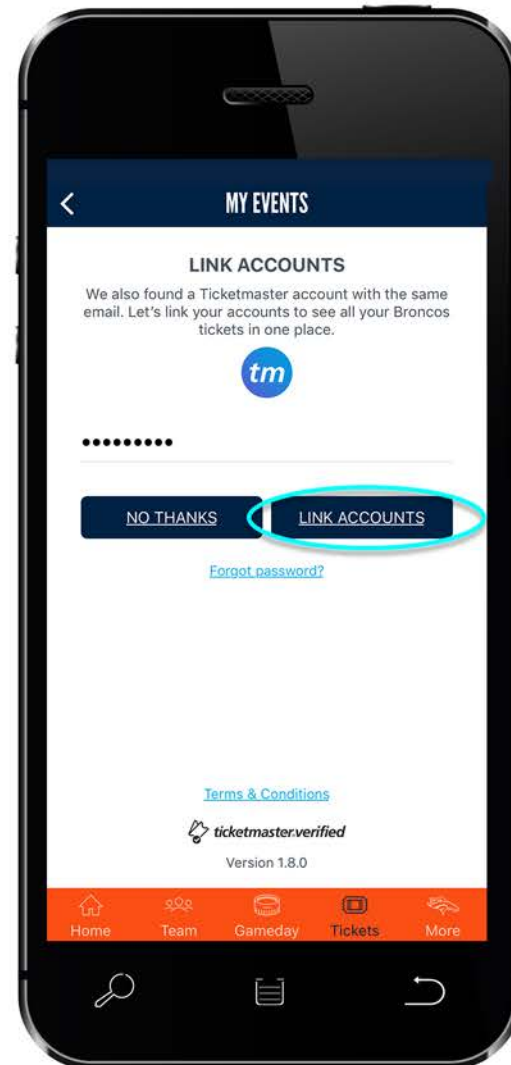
<

MY EVENTS

LINK ACCOUNTS

We also found a Ticketmaster account with the same email. Let's link your accounts to see all your Broncos tickets in one place.

tm

•••••••••

NO THANKS

LINK ACCOUNTS

Forgot password?

Terms & Conditions

ticketmaster.verified

Version 1.8.0

Home

Team

Gameday

Tickets

More